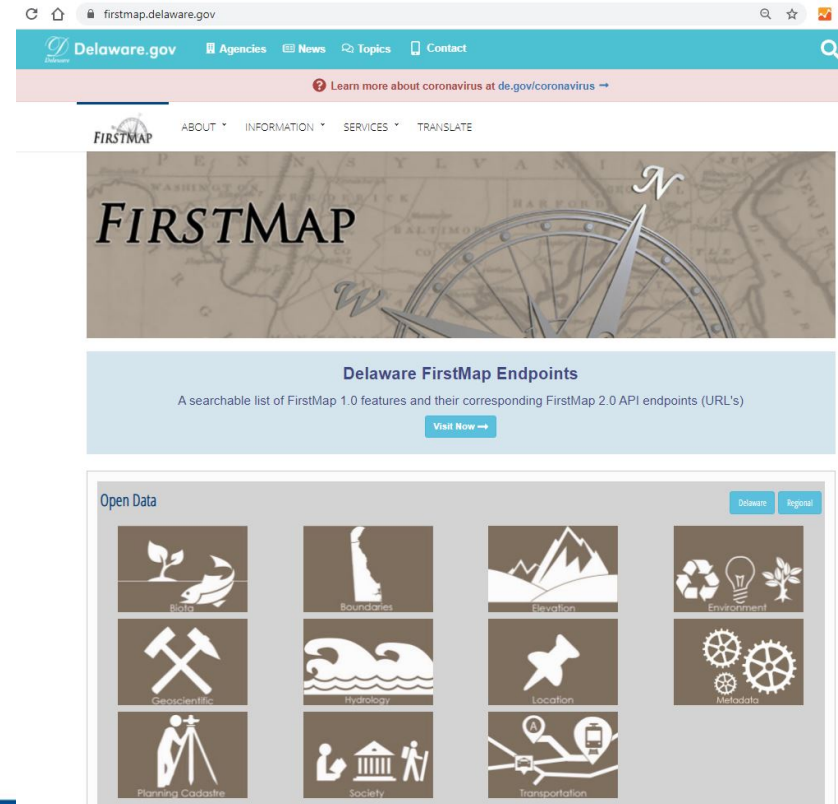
firstmap.delaware.gov

Delaware.gov Agencies News Topics Contact

Learn more about coronavirus at de.gov/coronavirus →

FIRSTMAP ABOUT ˅ INFORMATION ˅ SERVICES ˅ TRANSLATE

FIRSTMAP

Delaware FirstMap Endpoints

A searchable list of FirstMap 1.0 features and their corresponding FirstMap 2.0 API endpoints (URL's)

Visit Now →

Open Data

Delaware Regional

Biota

Boundaries

Elevation

Environment

Geoscientific

Hydrology

Location

Metadata

Planning Cadastre

Society

Transportation